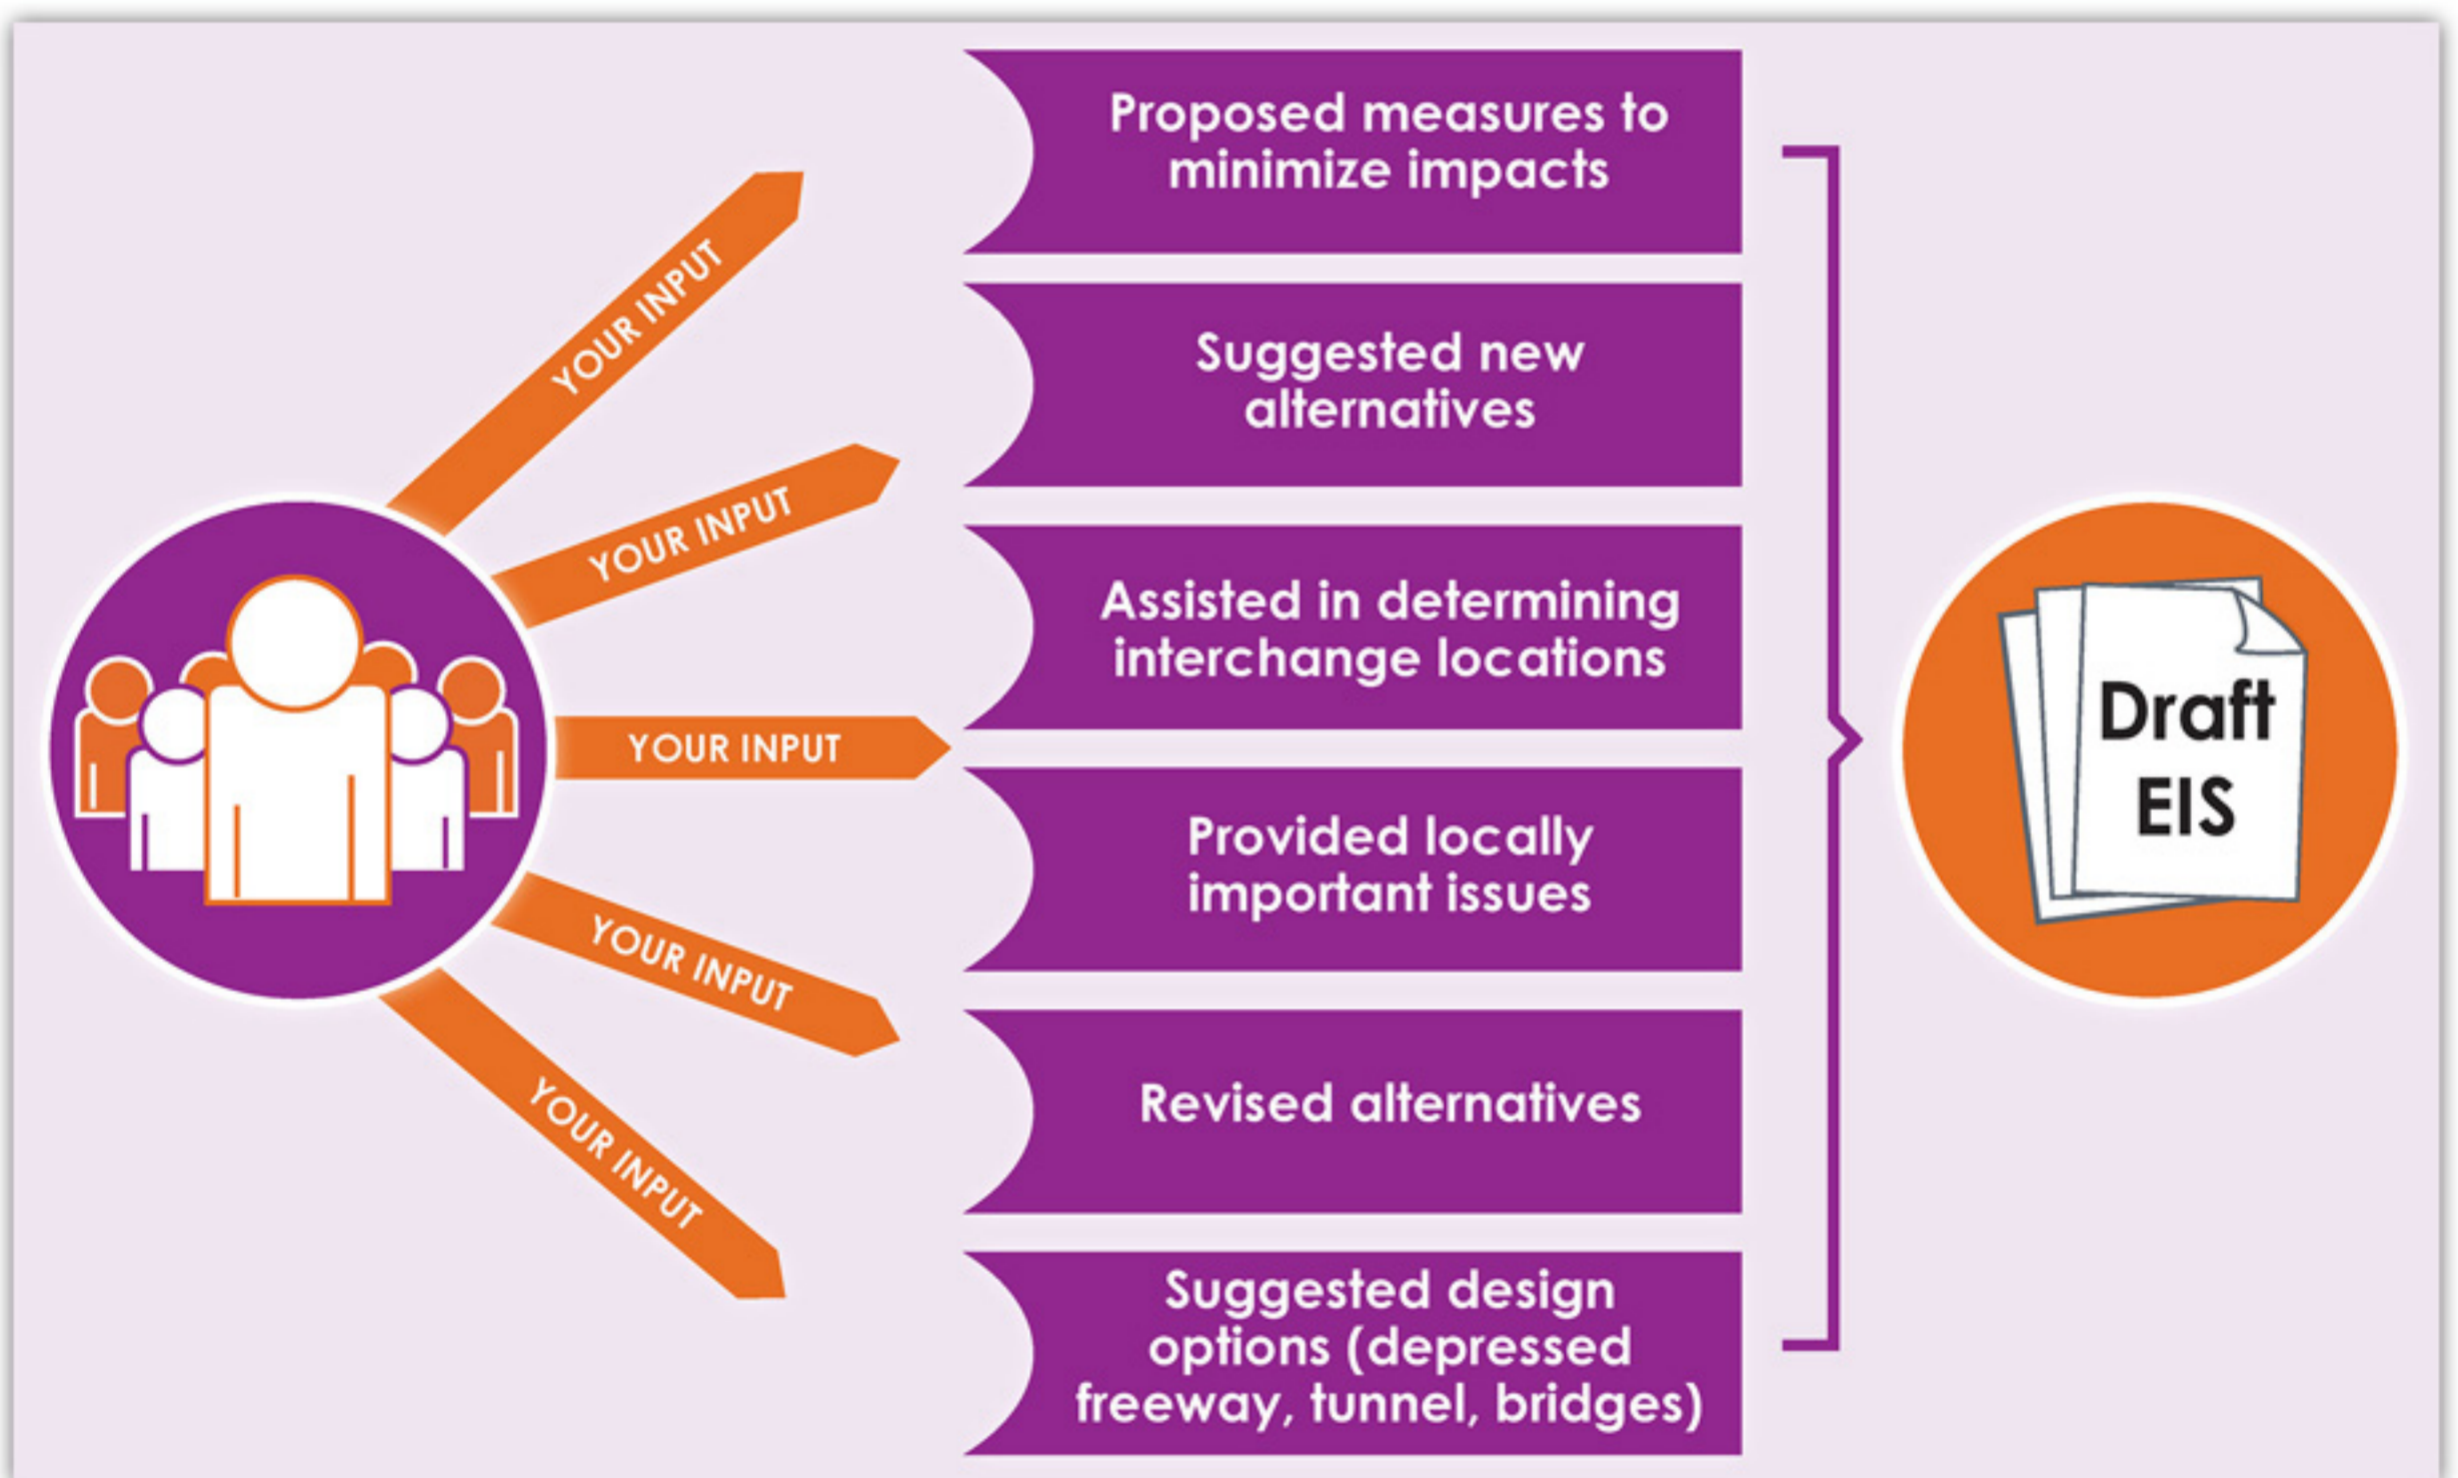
YOUR INPUT

YOUR INPUT

YOUR INPUT

YOUR INPUT

YOUR INPUT

Proposed measures to minimize impacts

Suggested new alternatives

Assisted in determining interchange locations

Provided locally important issues

Revised alternatives

Suggested design options (depressed freeway, tunnel, bridges)

Draft EIS